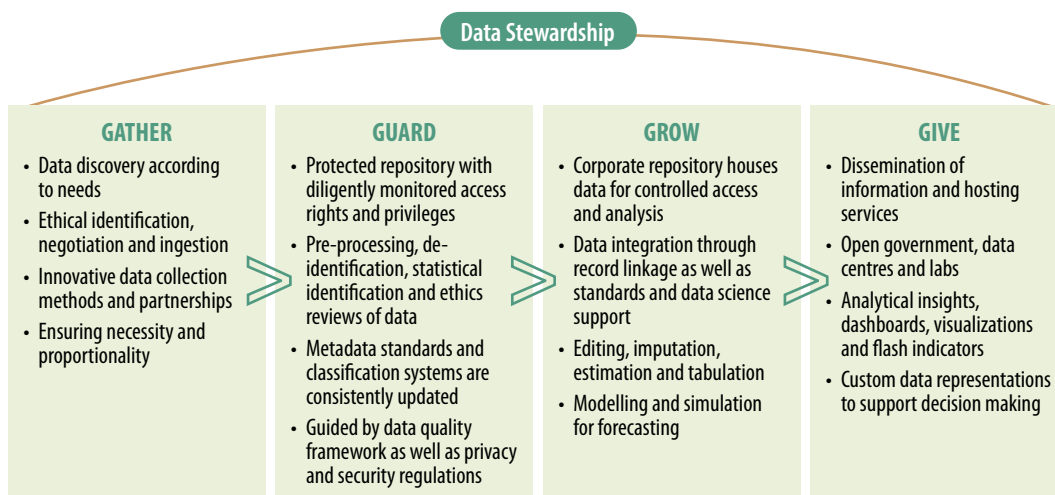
Data Stewardship

GATHER

- Data discovery according to needs
- Ethical identification, negotiation and ingestion
- Innovative data collection methods and partnerships
- Ensuring necessity and proportionality

GUARD

- Protected repository with diligently monitored access rights and privileges
- Pre-processing, de-identification, statistical identification and ethics reviews of data
- Metadata standards and classification systems are consistently updated
- Guided by data quality framework as well as privacy and security regulations

GROW

- Corporate repository houses data for controlled access and analysis
- Data integration through record linkage as well as standards and data science support
- Editing, imputation, estimation and tabulation
- Modelling and simulation for forecasting

GIVE

- Dissemination of information and hosting services
- Open government, data centres and labs
- Analytical insights, dashboards, visualizations and flash indicators
- Custom data representations to support decision making